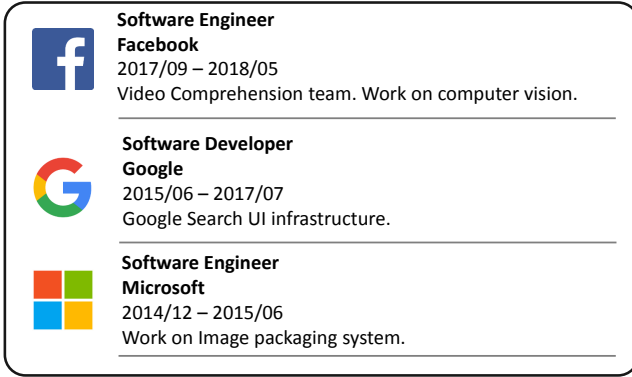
**Software Engineer**
**Facebook**
2017/09 – 2018/05
Video Comprehension team. Work on computer vision.

**Software Developer**
**Google**
2015/06 – 2017/07
Google Search UI infrastructure.

**Software Engineer**
**Microsoft**
2014/12 – 2015/06
Work on Image packaging system.